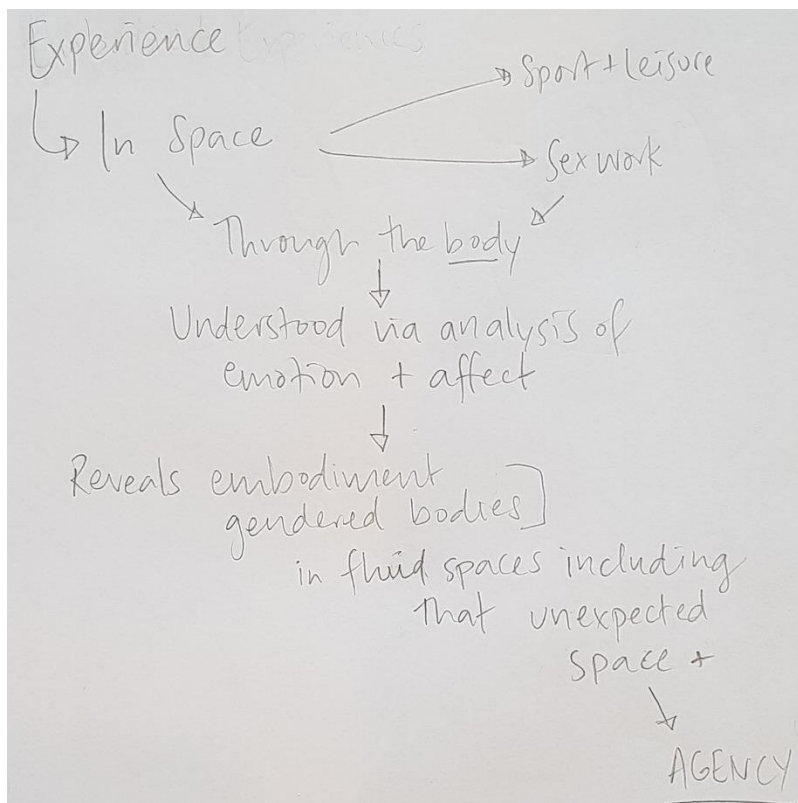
Experience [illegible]

In Space

Sport + leisure

Sex work

Through the body

Understood via analysis of emotion + affect

Reveals embodiment gendered bodies]

in fluid spaces including that unexpected space +

AGENCY